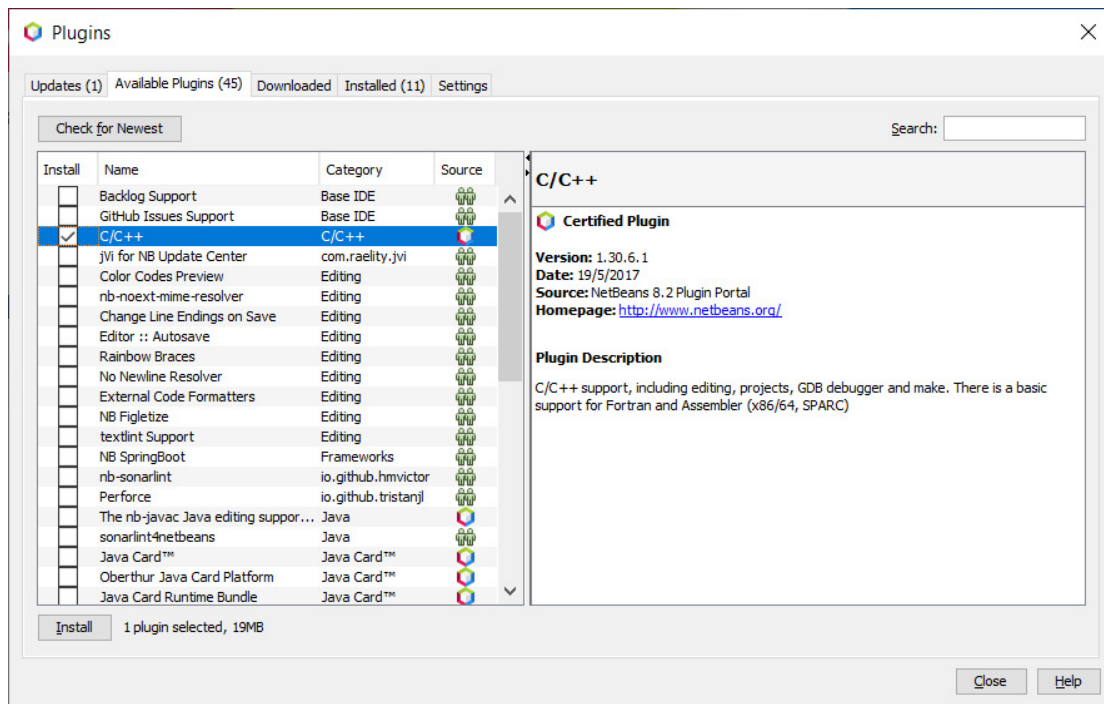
Plugins

Updates (1) Available Plugins (45) Downloaded Installed (11) Settings

Check for Newest

Search:

| Install | Name | Category | Source |
|---|---|---|---|
| | Backlog Support | Base IDE | |
| | GitHub Issues Support | Base IDE | |
| ✓ | C/C++ | C/C++ | |
| | jVi for NB Update Center | com.raelity.jvi | |
| | Color Codes Preview | Editing | |
| | nb-noext-mime-resolver | Editing | |
| | Change Line Endings on Save | Editing | |
| | Editor :: Autosave | Editing | |
| | Rainbow Braces | Editing | |
| | No Newline Resolver | Editing | |
| | External Code Formatters | Editing | |
| | NB Figletize | Editing | |
| | textlint Support | Editing | |
| | NB SpringBoot | Frameworks | |
| | nb-sonarlint | io.github.hmvictor | |
| | Perforce | io.github.tristanjl | |
| | The nb-javac Java editing suppor... | Java | |
| | sonarlint4netbeans | Java | |
| | Java Card™ | Java Card™ | |
| | Oberthur Java Card Platform | Java Card™ | |
| | Java Card Runtime Bundle | Java Card™ | |

C/C++

Certified Plugin

Version: 1.30.6.1
Date: 19/5/2017
Source: NetBeans 8.2 Plugin Portal
Homepage: http://www.netbeans.org/

Plugin Description

C/C++ support, including editing, projects, GDB debugger and make. There is a basic support for Fortran and Assembler (x86/64, SPARC)

Install 1 plugin selected, 19MB

Close Help